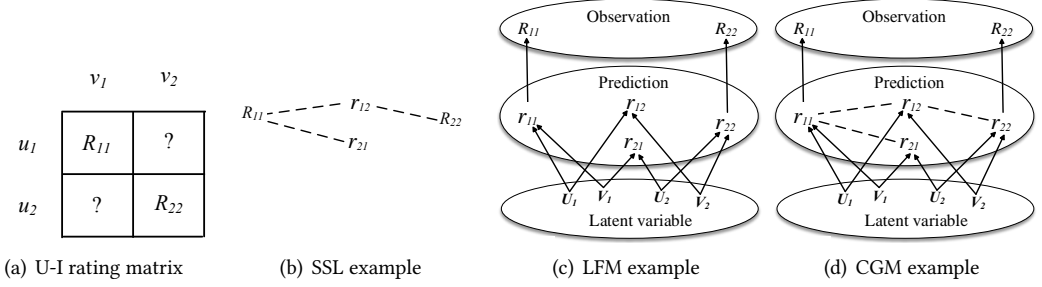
| | $v_1$ | $v_2$ |
|---|---|---|
| $u_1$ | $R_{11}$ | ? |
| $u_2$ | ? | $R_{22}$ |

(a) U-I rating matrix

$R_{11}$ $r_{12}$ $R_{22}$ $r_{21}$

(b) SSL example

Observation
$R_{11}$ $R_{22}$
Prediction
$r_{12}$ $r_{11}$ $r_{21}$ $r_{22}$
$U_1$ $V_1$ $U_2$ $V_2$
Latent variable

(c) LFM example

Observation
$R_{11}$ $R_{22}$
Prediction
$r_{12}$ $r_{11}$ $r_{21}$ $r_{22}$
$U_1$ $V_1$ $U_2$ $V_2$
Latent variable

(d) CGM example